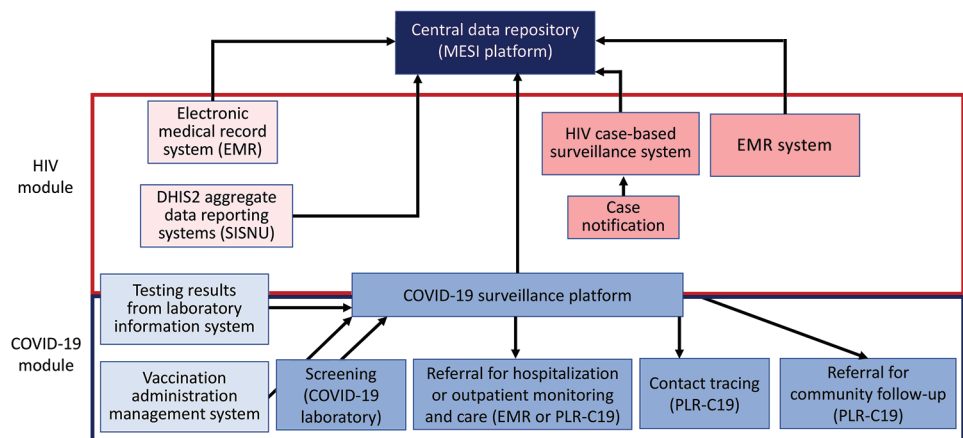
Central data repository (MESI platform)

HIV module

Electronic medical record system (EMR)

DHIS2 aggregate data reporting systems (SISNU)

HIV case-based surveillance system

EMR system

Case notification

COVID-19 module

Testing results from laboratory information system

COVID-19 surveillance platform

Vaccination administration management system

Screening (COVID-19 laboratory)

Referral for hospitalization or outpatient monitoring and care (EMR or PLR-C19)

Contact tracing (PLR-C19)

Referral for community follow-up (PLR-C19)